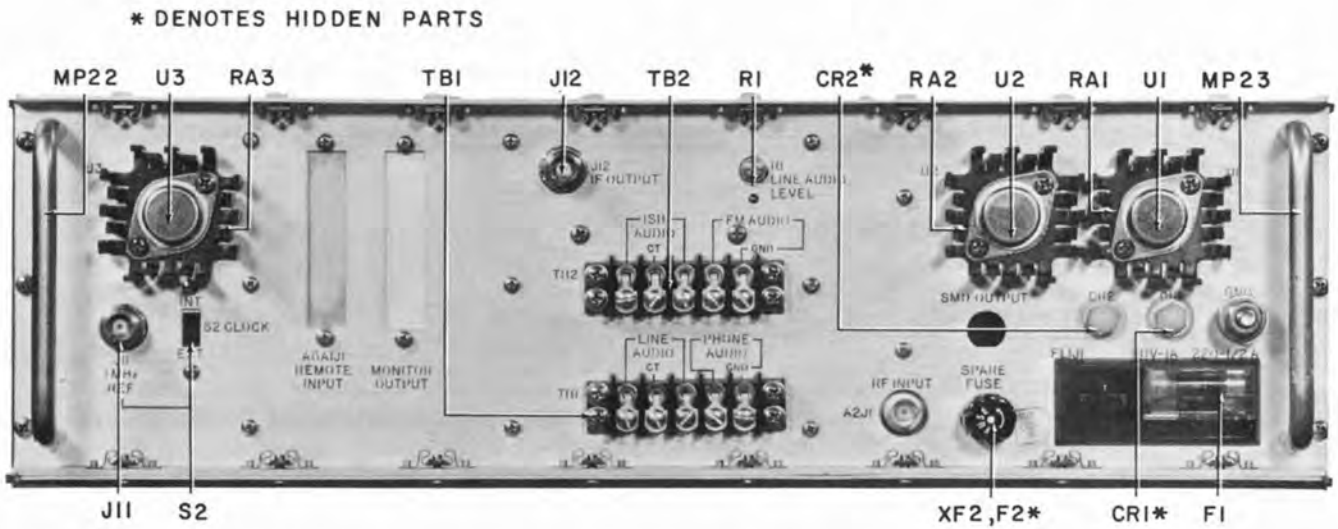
* DENOTES HIDDEN PARTS

MP22 U3 RA3 TB1 J12 TB2 R1 CR2* RA2 U2 RA1 U1 MP23

U3

J12 IF OUTPUT

R1 LINE AUDIO LEVEL

U2

U1

ISB AUDIO CT

FM AUDIO GND

TB2

INT S2 CLOCK EXT

J11 1MHz REF

A3A1J1 REMOTE INPUT

MONITOR OUTPUT

SMD OUTPUT

CR2

CR1

GND

LINE AUDIO CT

PHONE AUDIO GND

TB1

RF INPUT A2J1

SPARE FUSE

F1

115V-1A 230-1/2A

J11 S2 XF2, F2* CR1* F1